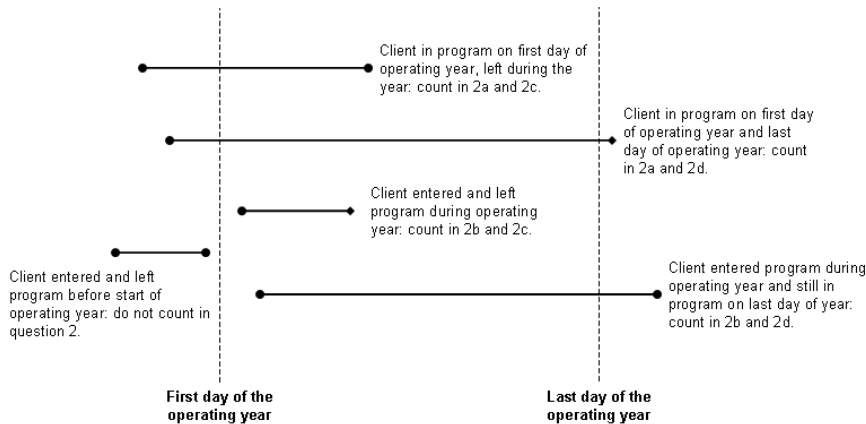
Client in program on first day of operating year, left during the year: count in 2a and 2c.

Client in program on first day of operating year and last day of operating year: count in 2a and 2d.

Client entered and left program during operating year: count in 2b and 2c.

Client entered and left program before start of operating year: do not count in question 2.

Client entered program during operating year and still in program on last day of year: count in 2b and 2d.

First day of the operating year

Last day of the operating year